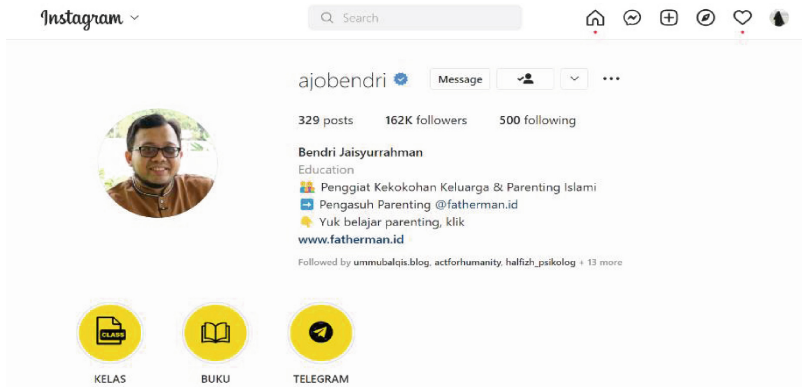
Instagram

Search

ajobendri

Message

329 posts 162K followers 500 following

Bendri Jaisyurrahman
Education
👪 Penggiat Kekokohan Keluarga & Parenting Islami
➡️ Pengasuh Parenting @fatherman.id
👇 Yuk belajar parenting, klik
www.fatherman.id

Followed by ummubalqis.blog, actforhumanity, halfizh_psikolog + 13 more

CLASS

KELAS

BUKU

TELEGRAM